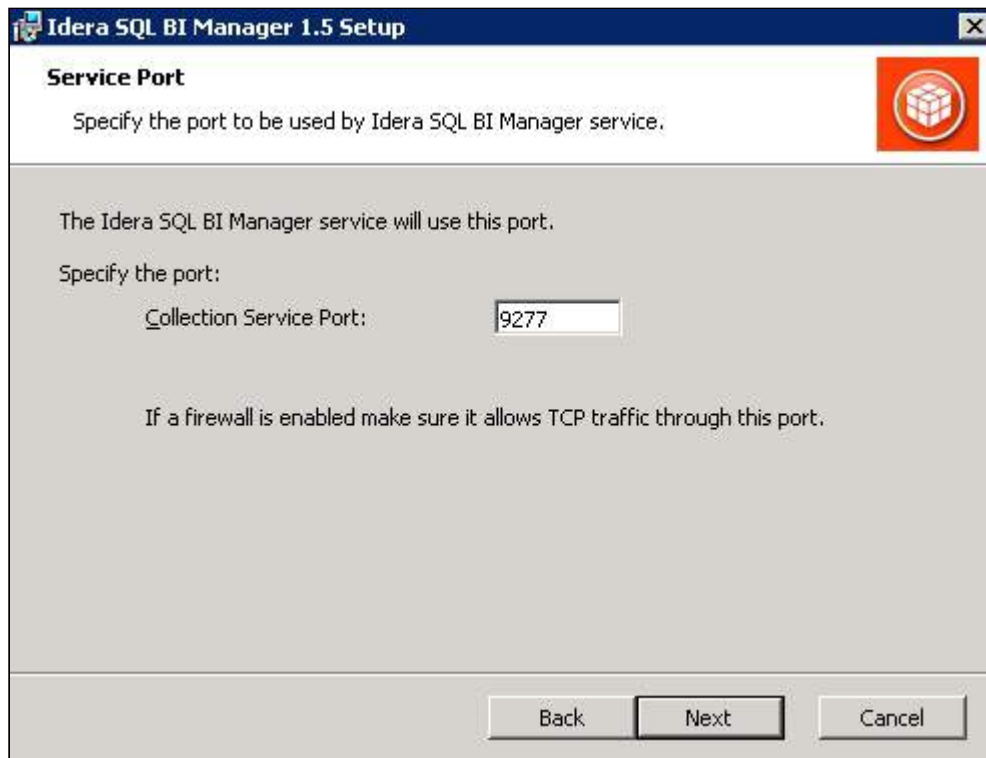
Idera SQL BI Manager 1.5 Setup

Service Port

Specify the port to be used by Idera SQL BI Manager service.

The Idera SQL BI Manager service will use this port.

Specify the port:

Collection Service Port: 9277

If a firewall is enabled make sure it allows TCP traffic through this port.

Back Next Cancel